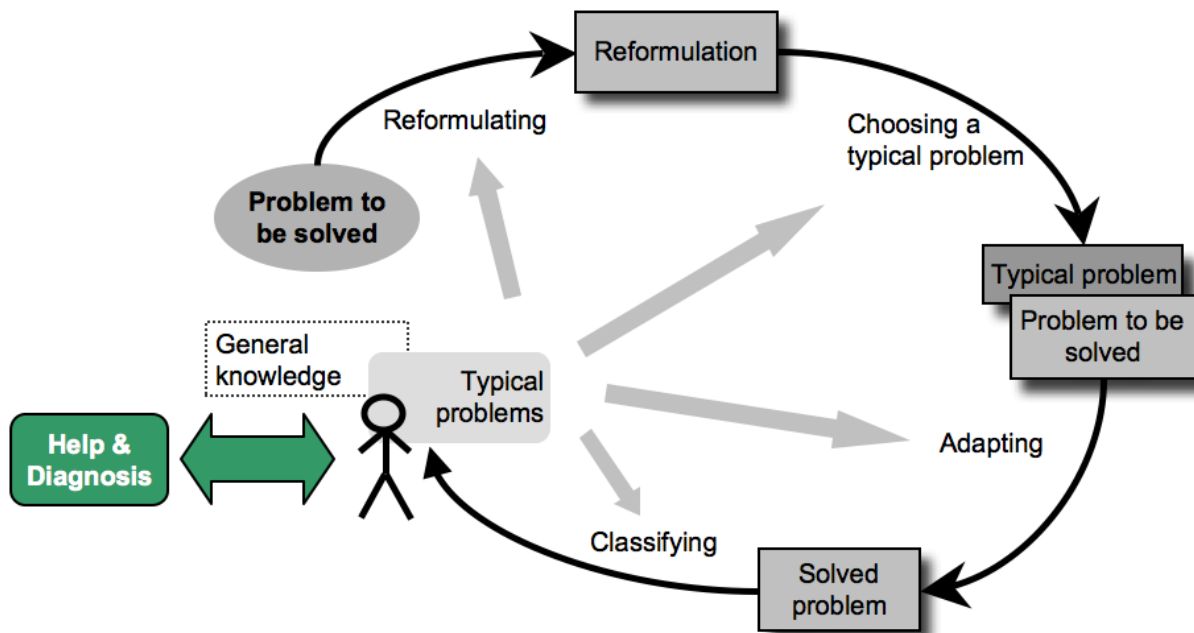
Reformulation

Reformulating

Choosing a typical problem

Problem to be solved

Typical problem

Problem to be solved

General knowledge

Typical problems

Help & Diagnosis

Adapting

Classifying

Solved problem